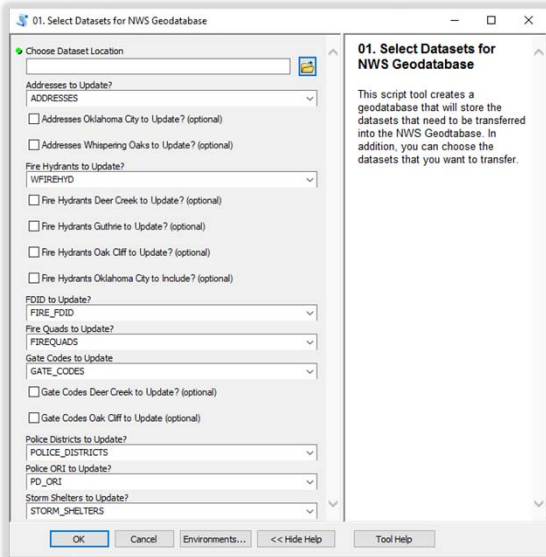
01. Select Datasets for NWS Geodatabase

Choose Dataset Location

Addresses to Update?
ADDRESSES

Addresses Oklahoma City to Update? (optional)

Addresses Whispering Oaks to Update? (optional)

Fire Hydrants to Update?
WFIREHYD

Fire Hydrants Deer Creek to Update? (optional)

Fire Hydrants Guthrie to Update? (optional)

Fire Hydrants Oak Cliff to Update? (optional)

Fire Hydrants Oklahoma City to Include? (optional)

FDID to Update?
FIRE_FDID

Fire Quads to Update?
FIREQUADS

Gate Codes to Update
GATE_CODES

Gate Codes Deer Creek to Update? (optional)

Gate Codes Oak Cliff to Update (optional)

Police Districts to Update?
POLICE_DISTRICTS

Police ORI to Update?
PD_ORI

Storm Shelters to Update?
STORM_SHELTERS

01. Select Datasets for NWS Geodatabase

This script tool creates a geodatabase that will store the datasets that need to be transferred into the NWS Geodtabase. In addition, you can choose the datasets that you want to transfer.

OK Cancel Environments... << Hide Help Tool Help